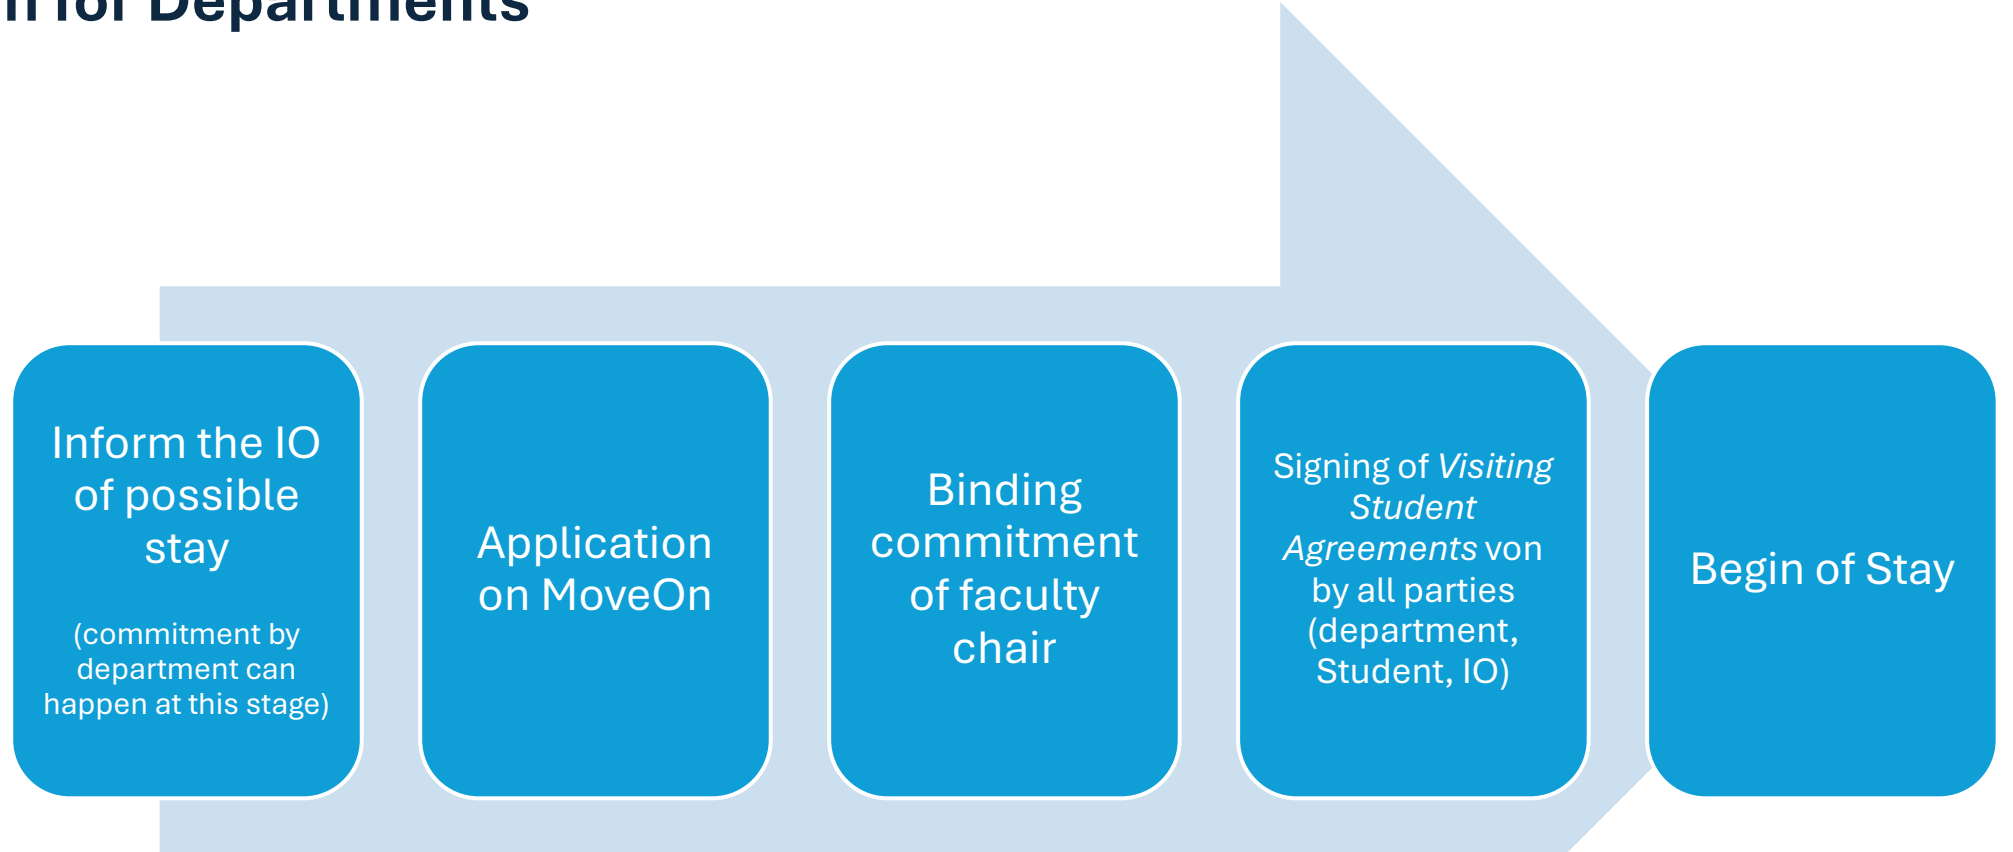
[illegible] for Departments

Inform the IO of possible stay

(commitment by department can happen at this stage)

Application on MoveOn

Binding commitment of faculty chair

Signing of *Visiting Student Agreements* von by all parties (department, Student, IO)

Begin of Stay